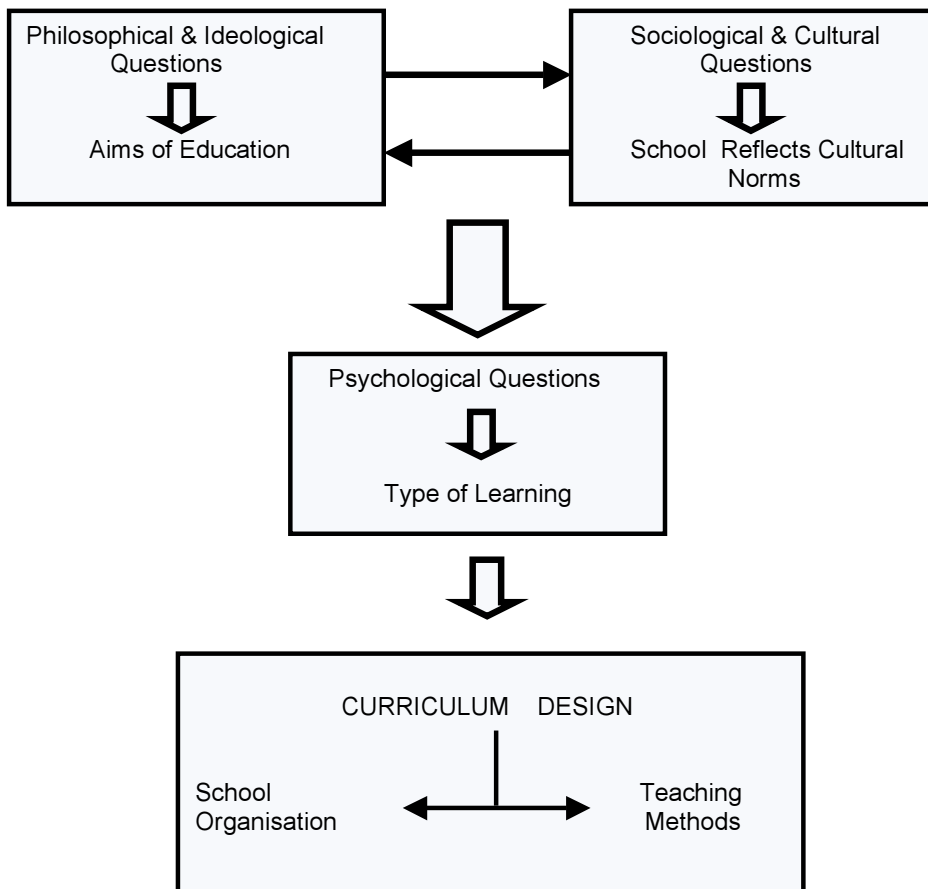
Philosophical & Ideological Questions

Aims of Education

Sociological & Cultural Questions

School Reflects Cultural Norms

Psychological Questions

Type of Learning

CURRICULUM DESIGN

School Organisation

Teaching Methods